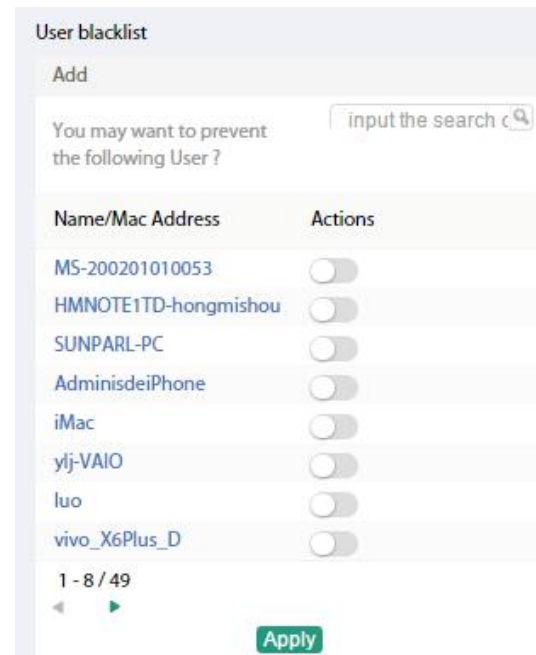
User blacklist

Add

You may want to prevent the following User ?

input the search c

| Name/Mac Address | Actions |
|---|---|
| MS-200201010053 | |
| HMNOTE1TD-hongmishou | |
| SUNPARL-PC | |
| AdminisdeiPhone | |
| iMac | |
| ylj-VAIO | |
| luo | |
| vivo_X6Plus_D | |

1 - 8 / 49

Apply